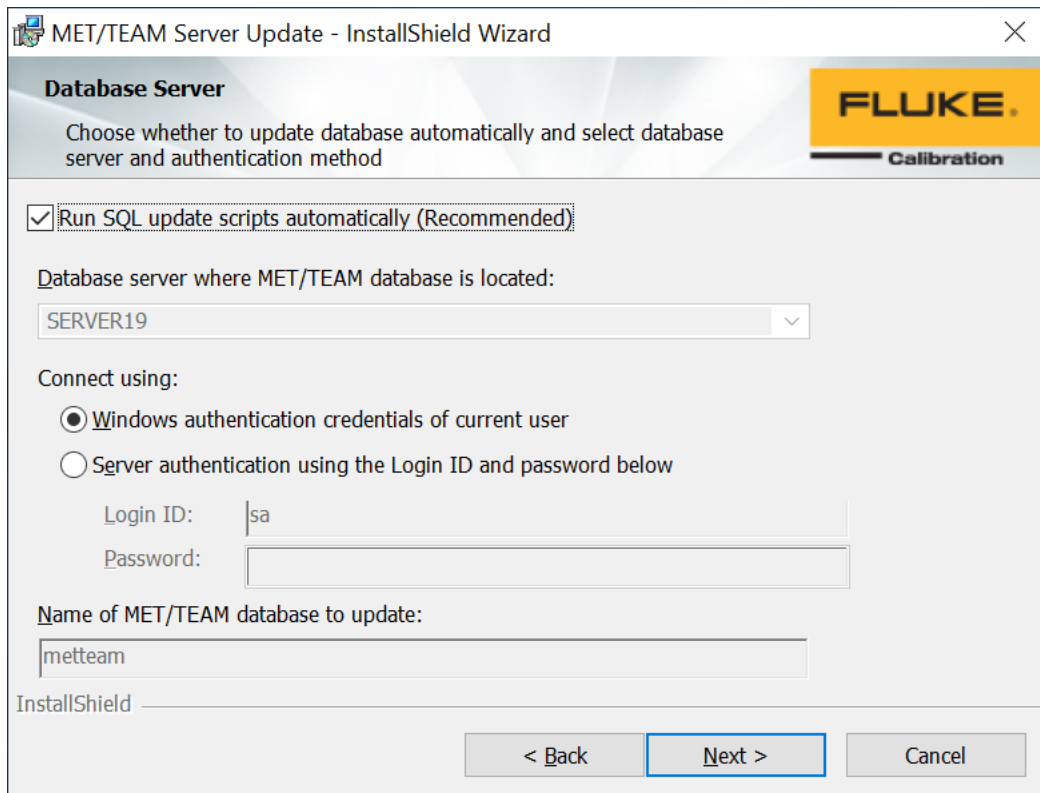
MET/TEAM Server Update - InstallShield Wizard

Database Server

Choose whether to update database automatically and select database server and authentication method

FLUKE.
Calibration

Run SQL update scripts automatically (Recommended)

Database server where MET/TEAM database is located:

SERVER19

Connect using:

Windows authentication credentials of current user

Server authentication using the Login ID and password below

Login ID: sa

Password:

Name of MET/TEAM database to update:

metteam

InstallShield

< Back

Next >

Cancel